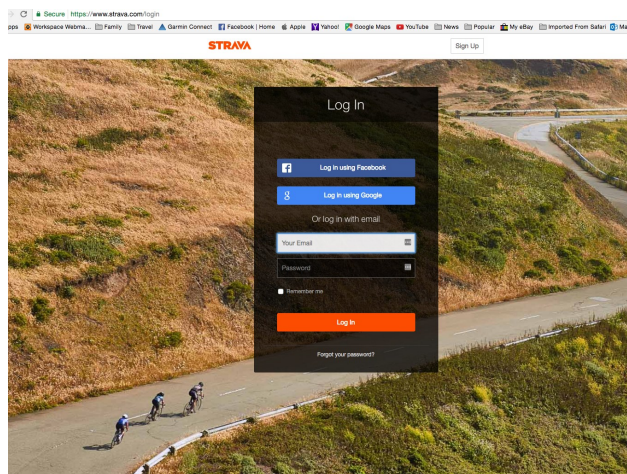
Secure https://www.strava.com/login

pps Workspace Webma... Family Travel Garmin Connect Facebook | Home Apple Yahoo! Google Maps YouTube News Popular My eBay Imported From Safari Ma

STRAVA

Sign Up

Log In

Log in using Facebook

Log in using Google

Or log in with email

Your Email

Password

Remember me

Log In

Forgot your password?